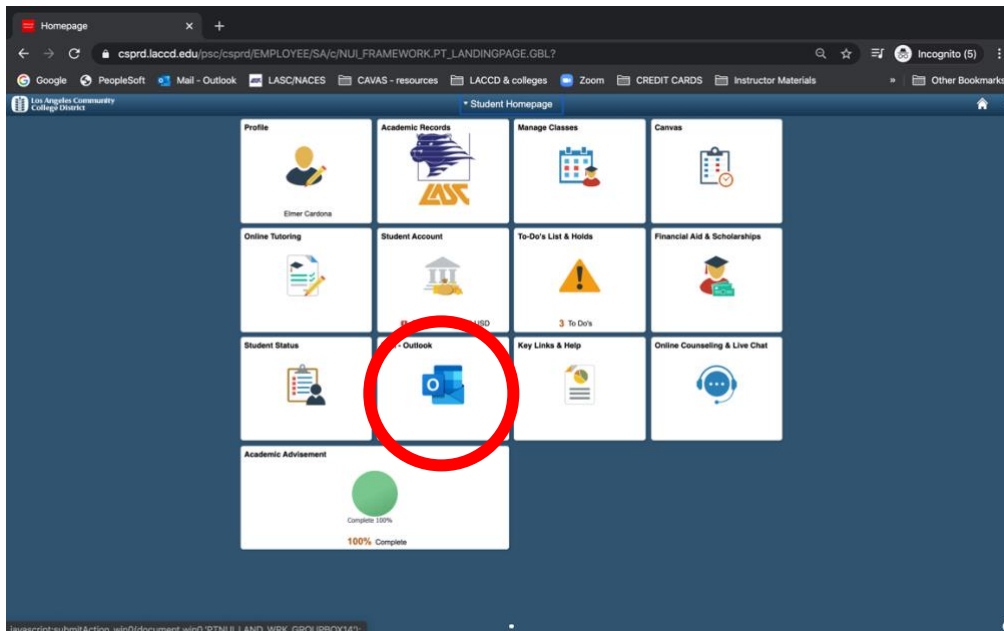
Homepage

csprd.laccd.edu/psc/csprd/EMPLOYEE/SA/c/NUI_FRAMEWORK.PT_LANDINGPAGE.GBL?

Incognito (5)

Google PeopleSoft Mail - Outlook LASC/NACES CAVAS - resources LACCD & colleges Zoom CREDIT CARDS Instructor Materials Other Bookmarks

Los Angeles Community College District

Student Homepage

Profile

Elmer Cardona

Academic Records

LASC

Manage Classes

Canvas

Online Tutoring

Student Account

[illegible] USD

To-Do's List & Holds

3 To Do's

Financial Aid & Scholarships

Student Status

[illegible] - Outlook

Key Links & Help

Online Counseling & Live Chat

Academic Advisement

Complete 100%

100% Complete

javascript:submitAction_win0(document.win0,'PTNUI_LAND_WRK_GROUPBOX14');